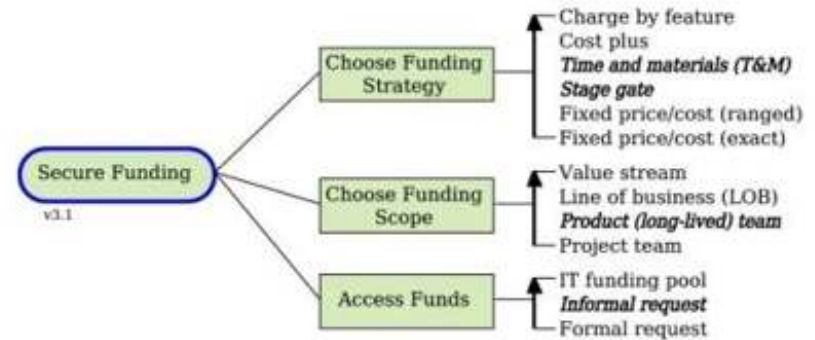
Secure Funding
v3.1

Choose Funding Strategy
Charge by feature
Cost plus
*Time and materials (T&M)*
*Stage gate*
Fixed price/cost (ranged)
Fixed price/cost (exact)

Choose Funding Scope
Value stream
Line of business (LOB)
*Product (long-lived) team*
Project team

Access Funds
IT funding pool
*Informal request*
Formal request